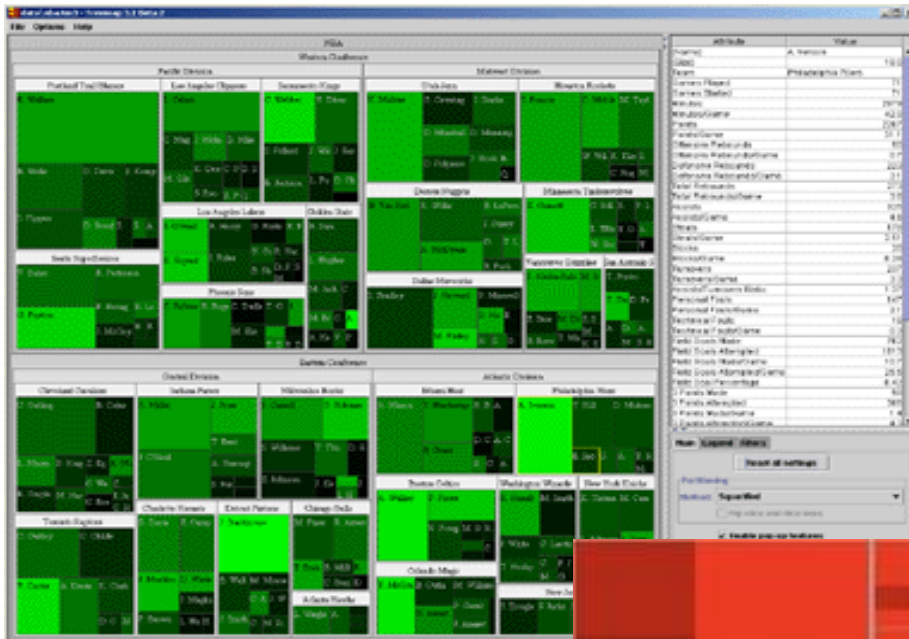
File Options Help

NBA

Western Conference

Pacific Division

Portland Trail Blazers

Los Angeles Clippers

Sacramento Kings

Midwest Division

Utah Jazz

Houston Rockets

Los Angeles Lakers

Golden State

Denver Nuggets

Minnesota Timberwolves

Seattle SuperSonics

Phoenix Suns

Vancouver Grizzlies

San Antonio S

Dallas Mavericks

Eastern Conference

Central Division

Atlantic Division

Cleveland Cavaliers

Indiana Pacers

Milwaukee Bucks

Miami Heat

Philadelphia 76ers

Boston Celtics

Washington Wizards

New York Knicks

Toronto Raptors

Charlotte Hornets

Detroit Pistons

Chicago Bulls

Orlando Magic

Atlanta Hawks

New Jersey

| Attribute | Value |
|---|---|
| Name | A. Iverson |
| Team | Philadelphia 76ers |
| Games Played | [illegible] |
| Games Started | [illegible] |
| Minutes | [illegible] |
| Minutes/Game | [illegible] |
| Points | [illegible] |
| Points/Game | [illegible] |
| Offensive Rebounds | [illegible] |
| Offensive Rebounds/Game | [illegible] |
| Defensive Rebounds | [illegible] |
| Defensive Rebounds/Game | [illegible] |
| Total Rebounds | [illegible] |
| Total Rebounds/Game | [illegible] |
| Assists | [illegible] |
| Assists/Game | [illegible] |
| Steals | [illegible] |
| Steals/Game | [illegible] |
| Blocks | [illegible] |
| Blocks/Game | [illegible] |
| Turnovers | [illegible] |
| Turnovers/Game | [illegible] |
| Assists/Turnovers Ratio | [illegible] |
| Personal Fouls | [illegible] |
| Personal Fouls/Game | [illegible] |
| Technical Fouls | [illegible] |
| Technical Fouls/Game | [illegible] |
| Field Goals Made | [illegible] |
| Field Goals Attempted | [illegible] |
| Field Goals Made/Game | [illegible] |
| Field Goals Attempted/Game | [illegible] |
| Field Goals Percentage | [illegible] |
| 3 Points Made | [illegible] |
| 3 Points Attempted | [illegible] |
| 3 Points Made/Game | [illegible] |

Main Legend Filters

Reset all settings

Port Blending

Method: Squarified

Enable pop-up features